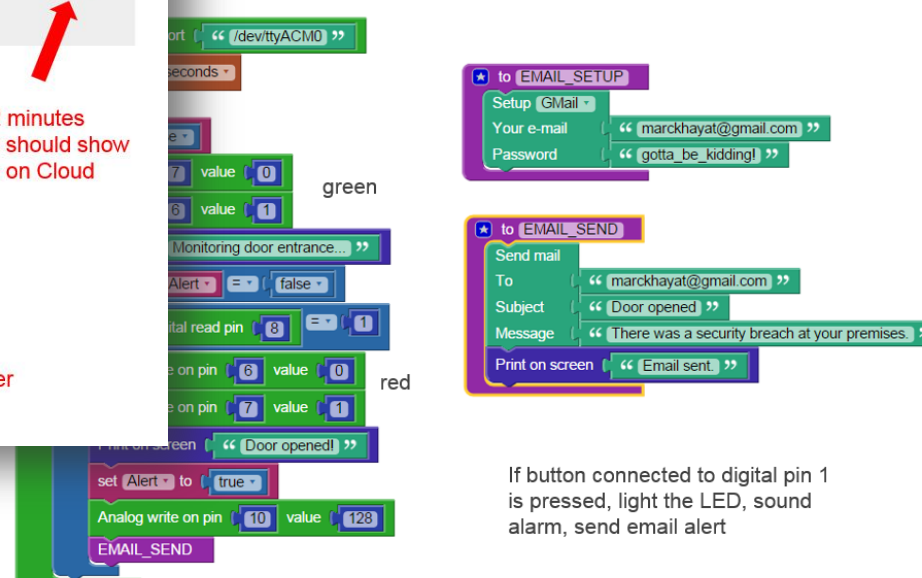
minutes should show on Cloud

er

ort “ /dev/ttyACM0 ”
seconds
e
7 value 0
6 value 1
green
“ Monitoring door entrance... ”
Alert = false
ital read pin 8 = 1
e on pin 6 value 0
e on pin 7 value 1
red
Print on screen “ Door opened! ”
set Alert to true
Analog write on pin 10 value 128
EMAIL_SEND

to EMAIL_SETUP
Setup GMail
Your e-mail “ marckhayat@gmail.com ”
Password “ gotta_be_kidding! ”

to EMAIL_SEND
Send mail
To “ marckhayat@gmail.com ”
Subject “ Door opened ”
Message “ There was a security breach at your premises. ”
Print on screen “ Email sent. ”

If button connected to digital pin 1 is pressed, light the LED, sound alarm, send email alert